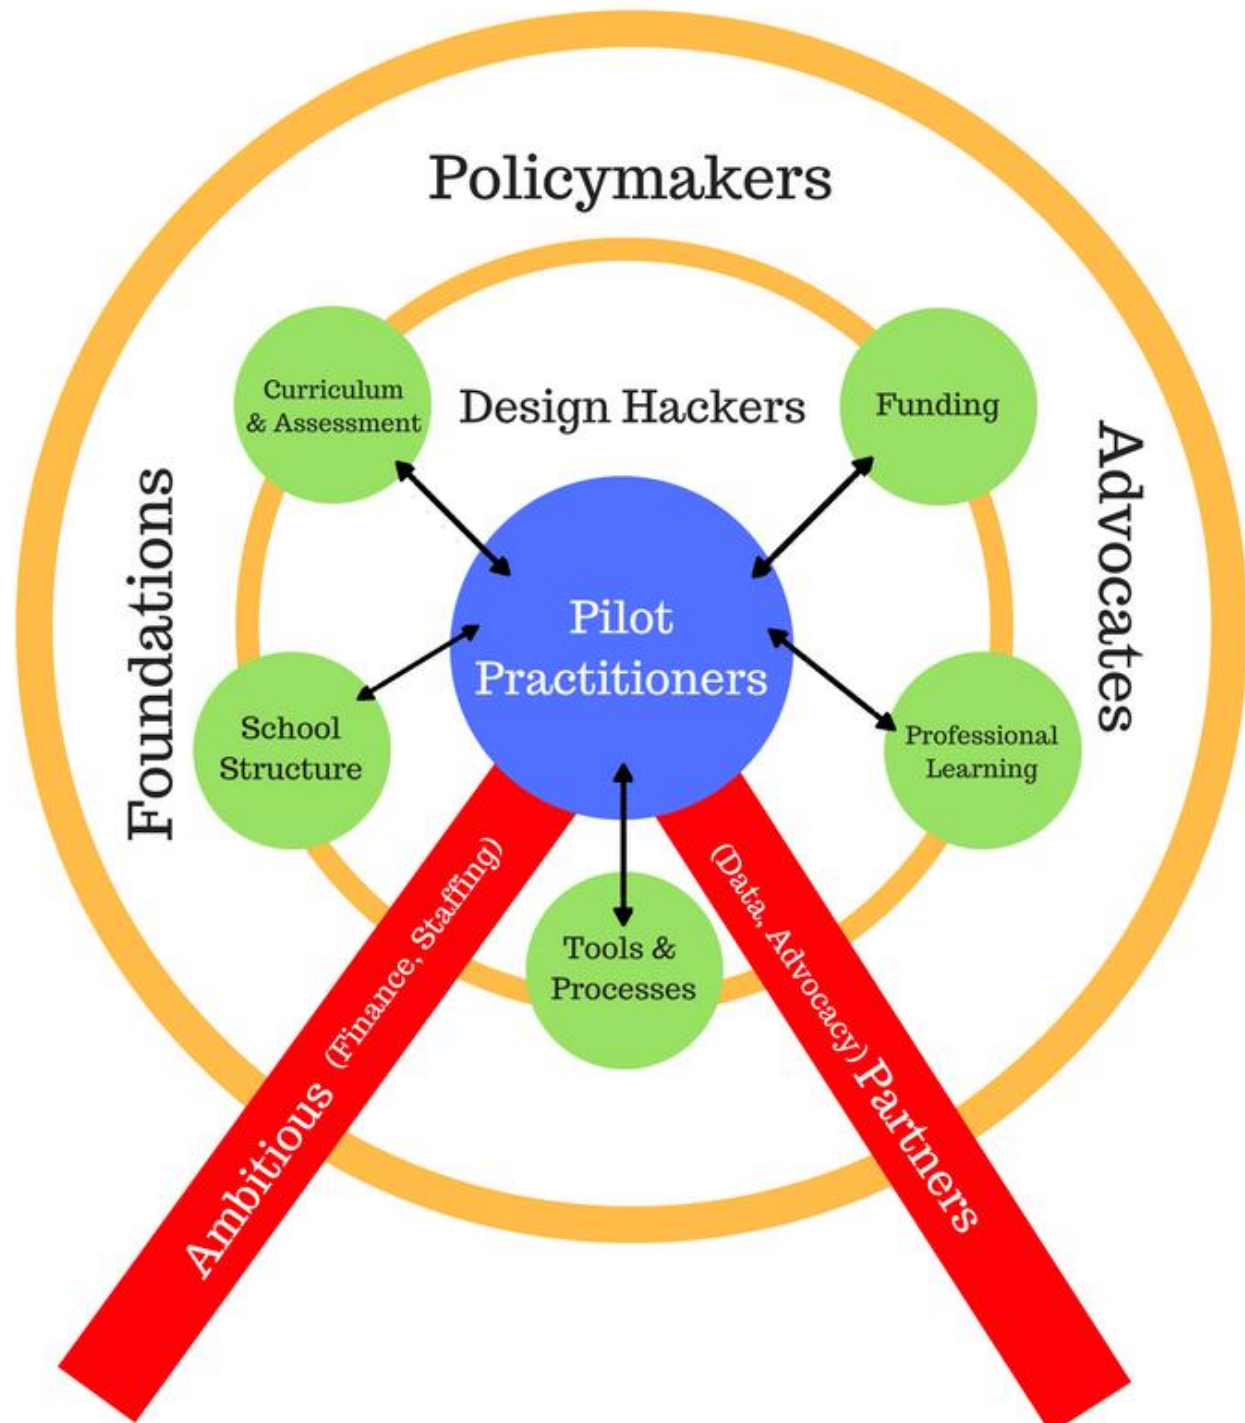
Policymakers

Design Hackers

Curriculum & Assessment

Funding

Foundations

Advocates

Pilot Practitioners

School Structure

Professional Learning

Tools & Processes

Ambitious (Finance, Staffing)

(Data, Advocacy) Partners